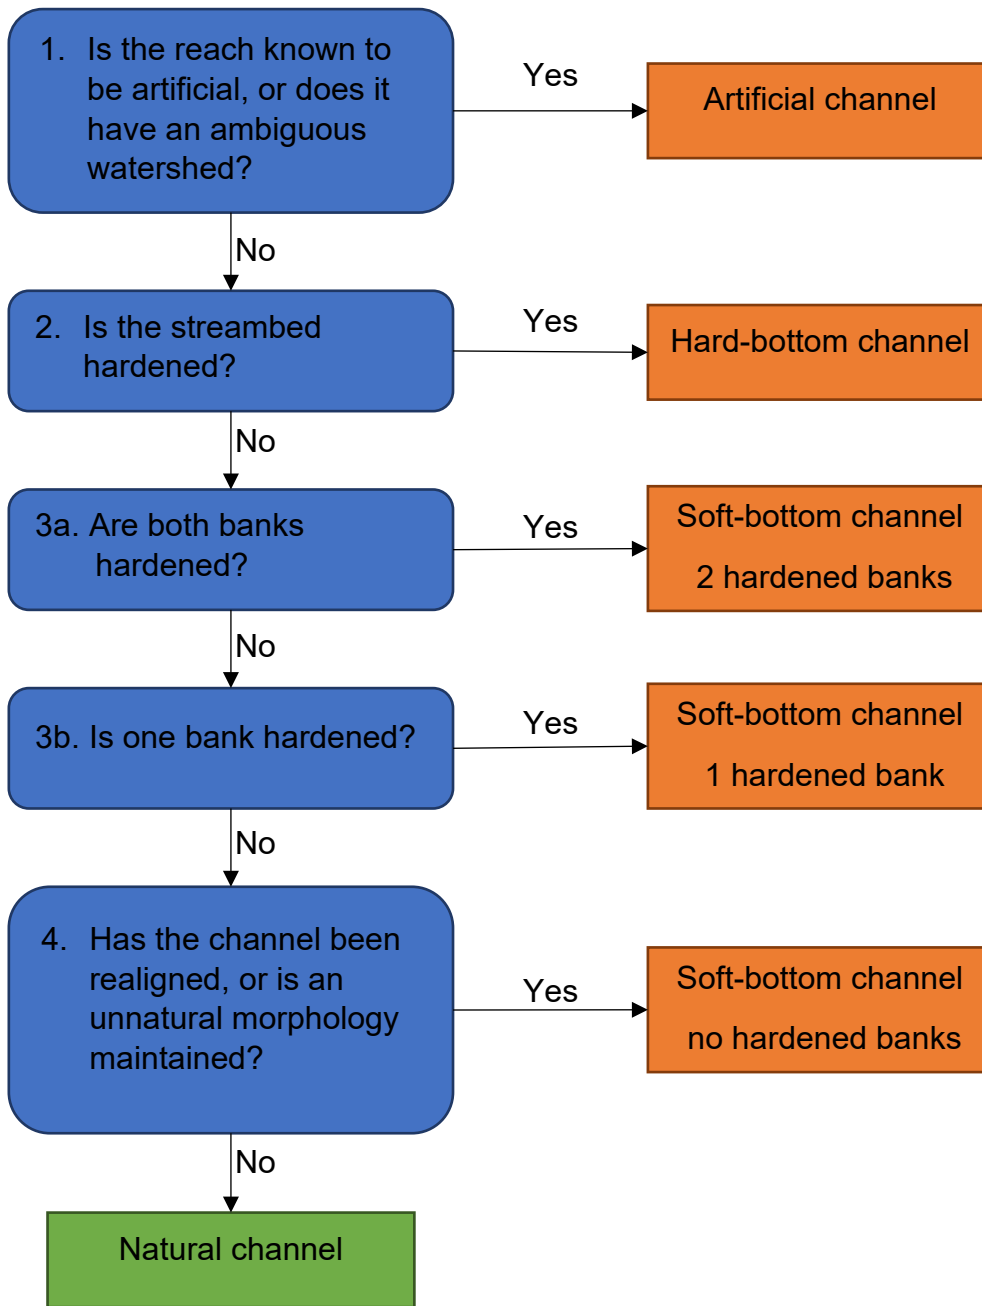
1. Is the reach known to be artificial, or does it have an ambiguous watershed?

Yes

Artificial channel

No

2. Is the streambed hardened?

Yes

Hard-bottom channel

No

3a. Are both banks hardened?

Yes

Soft-bottom channel

2 hardened banks

No

3b. Is one bank hardened?

Yes

Soft-bottom channel

1 hardened bank

No

4. Has the channel been realigned, or is an unnatural morphology maintained?

Yes

Soft-bottom channel

no hardened banks

No

Natural channel